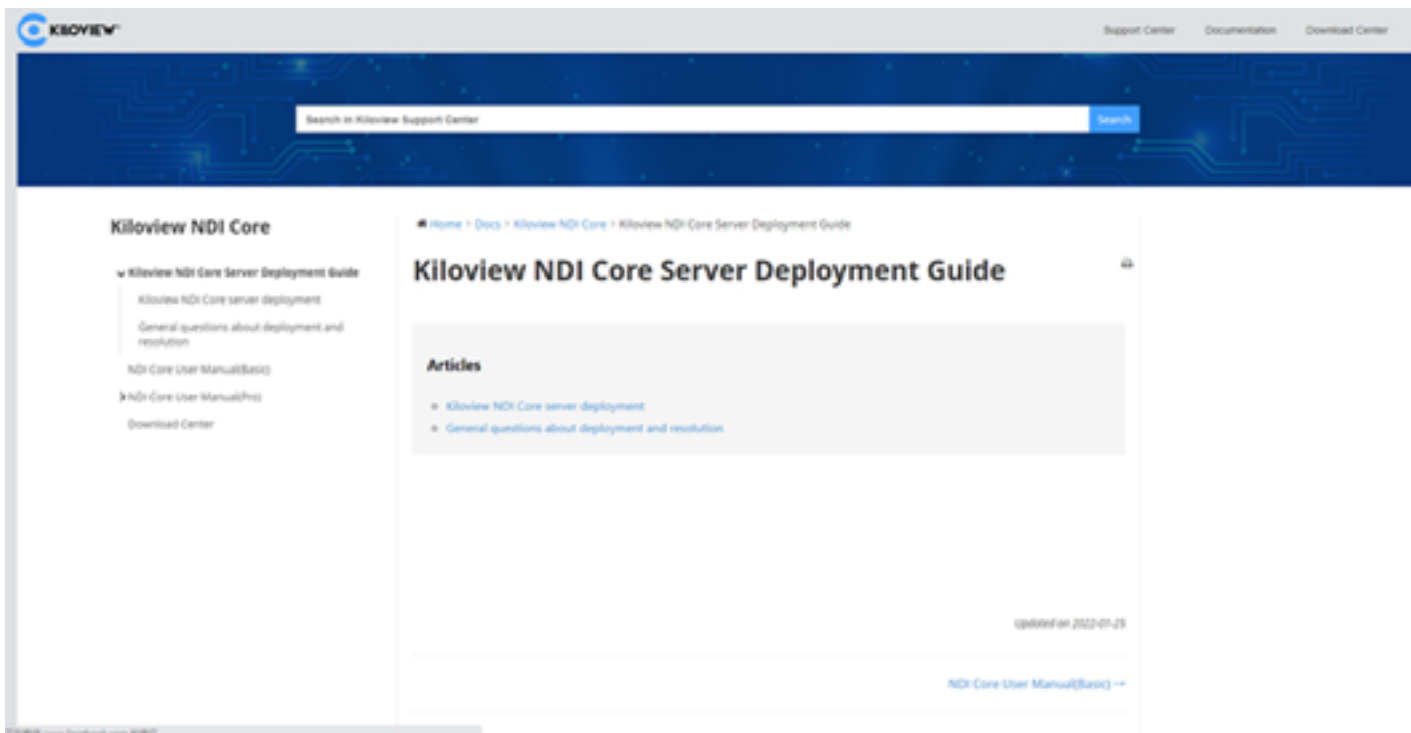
KILOVIEW

Support Center Documentation Download Center

Search in Kiloview Support Center

Search

Kiloview NDI Core

Kiloview NDI Core Server Deployment Guide

Kiloview NDI Core server deployment

General questions about deployment and resolution

NDI Core User Manual(Basic)

NDI Core User Manual(Pro)

Download Center

Home > Docs > Kiloview NDI Core > Kiloview NDI Core Server Deployment Guide

Kiloview NDI Core Server Deployment Guide

Articles

Kiloview NDI Core server deployment

General questions about deployment and resolution

Updated on 2022-01-25

NDI Core User Manual(Basic) →

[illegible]